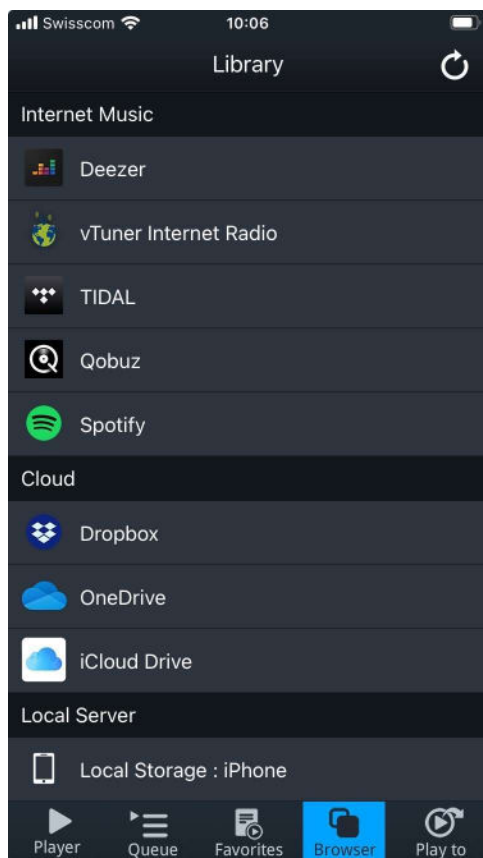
Swisscom 10:06

Library

Internet Music

Deezer

vTuner Internet Radio

TIDAL

Qobuz

Spotify

Cloud

Dropbox

OneDrive

iCloud Drive

Local Server

Local Storage : iPhone

Player Queue Favorites Browser Play to